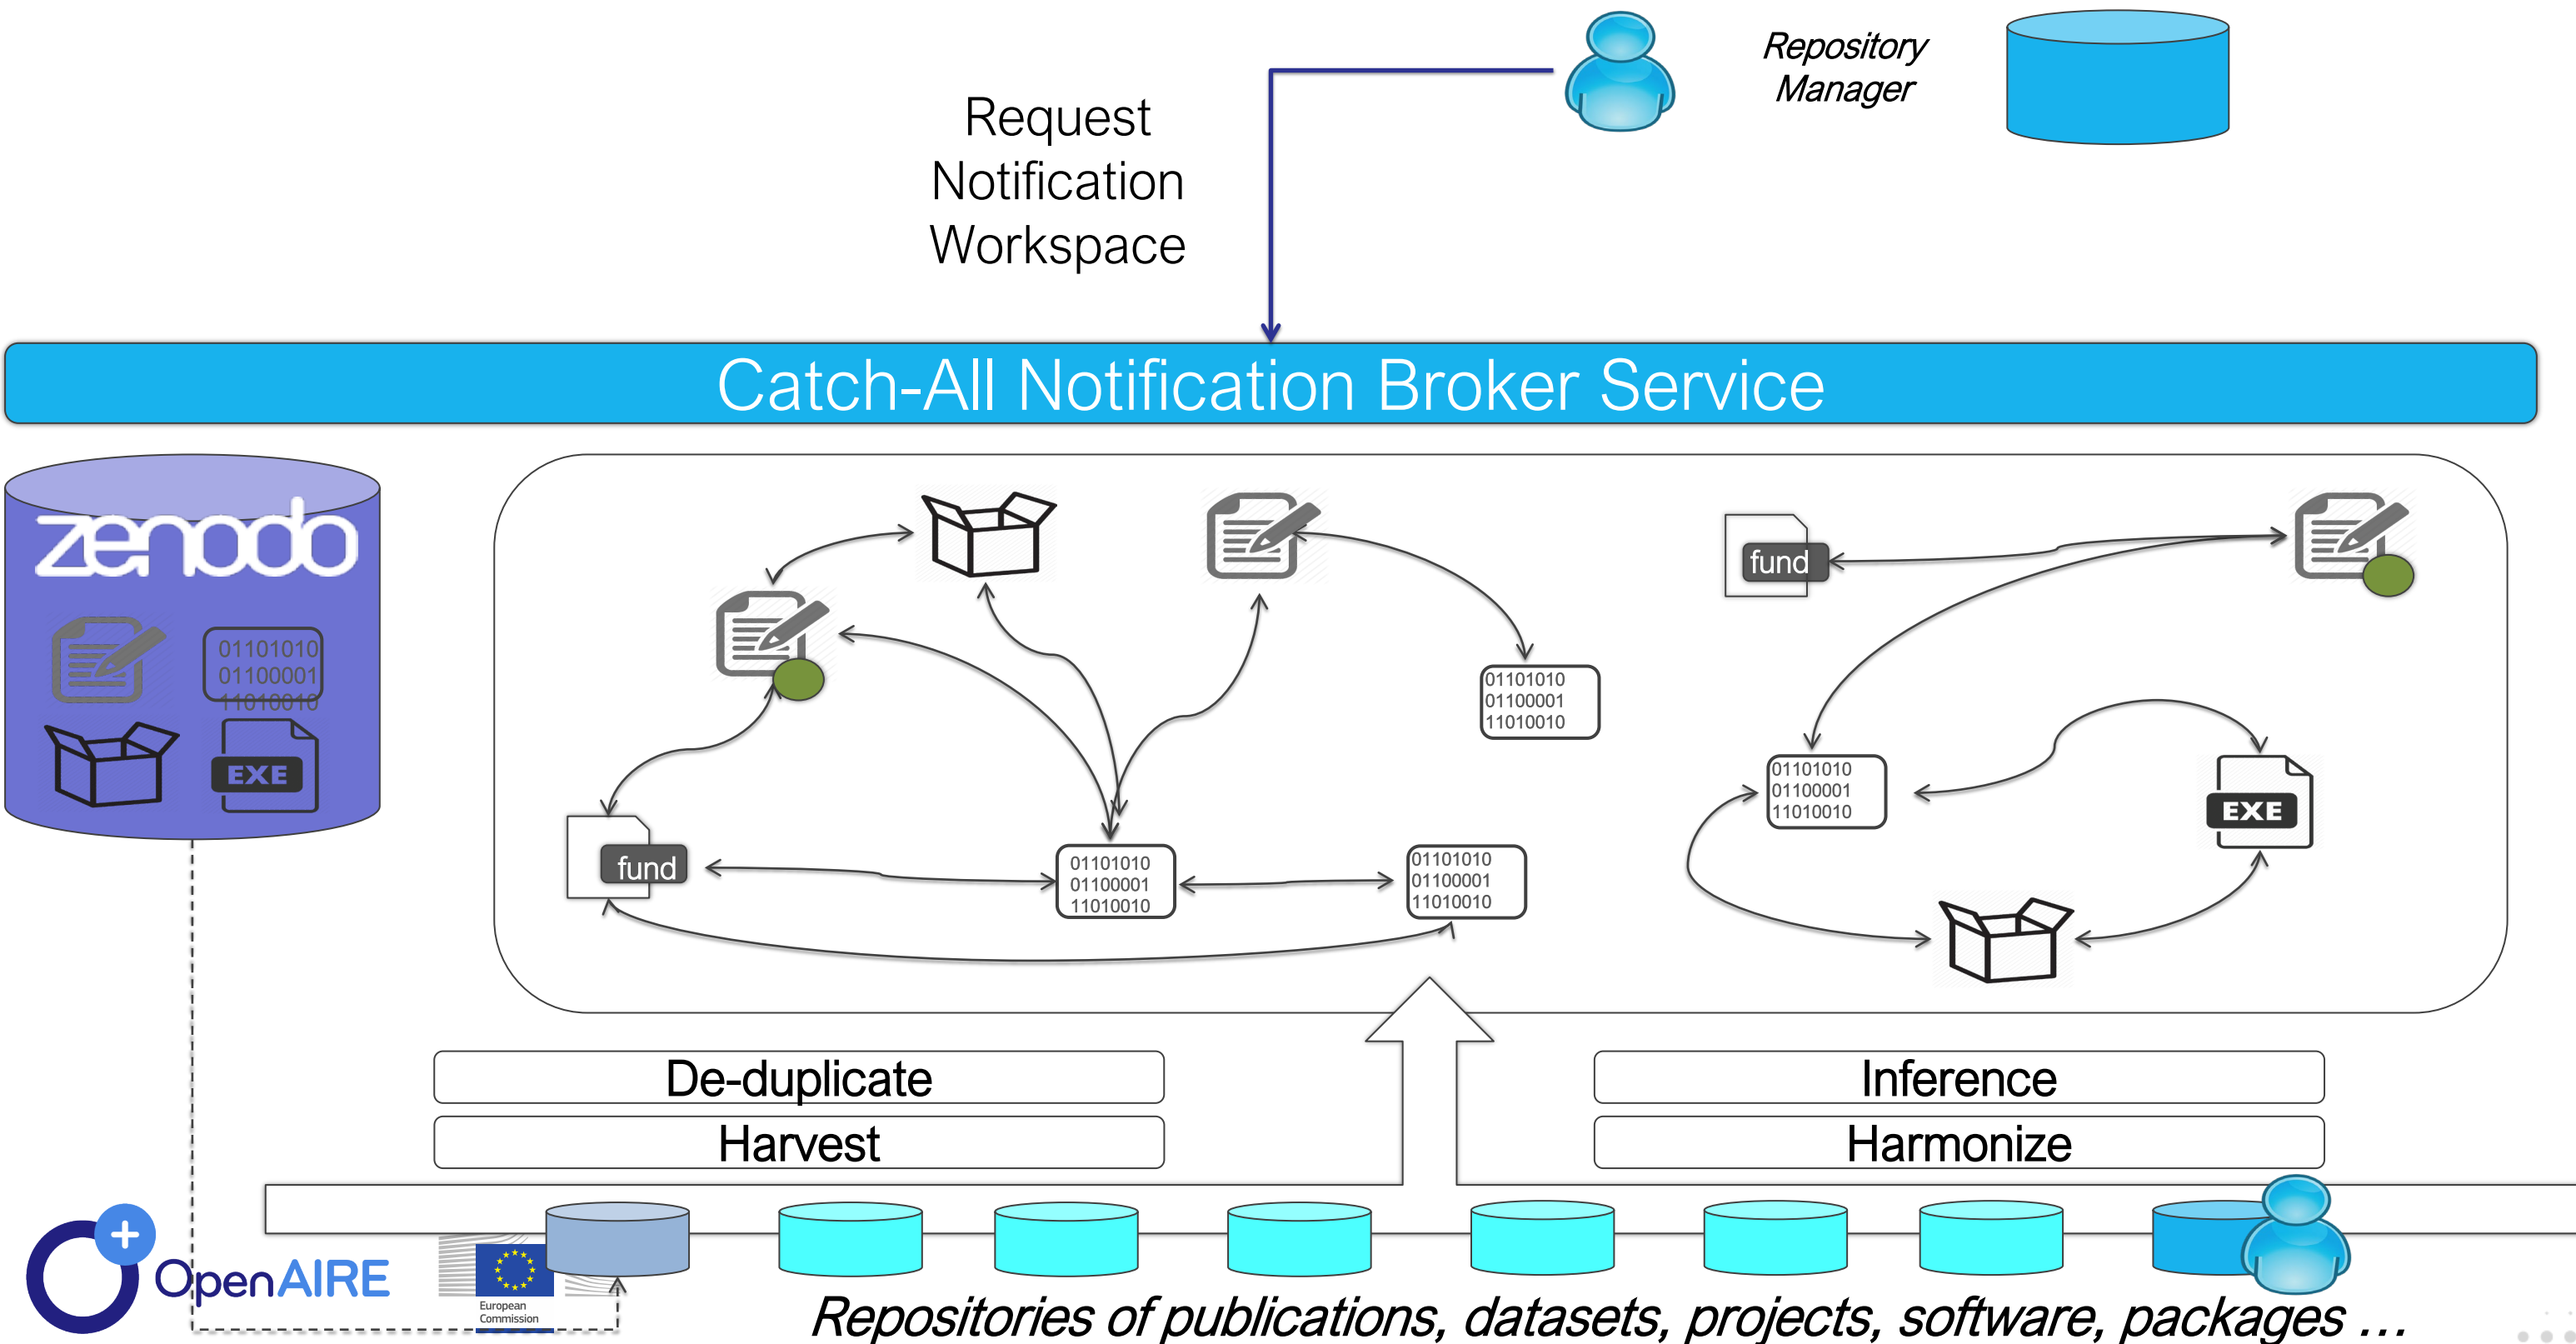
Request Notification Workspace

Repository Manager

Catch-All Notification Broker Service

zenodo

01101010 01100001 11010010

EXE

fund

01101010 01100001 11010010

01101010 01100001 11010010

01101010 01100001 11010010

fund

01101010 01100001 11010010

EXE

De-duplicate

Harvest

Inference

Harmonize

OpenAIRE

European Commission

Repositories of publications, datasets, projects, software, packages …